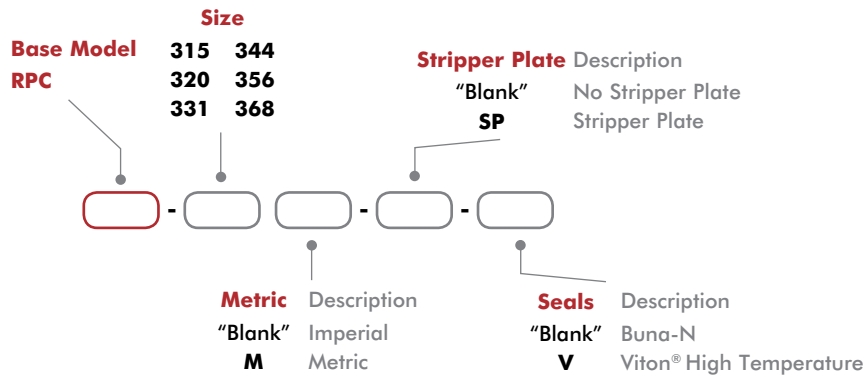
Size

Base Model
RPC

| 315 | 344 |
|---|---|
| 320 | 356 |
| 331 | 368 |

Stripper Plate Description
"Blank" No Stripper Plate
SP Stripper Plate

- - -

Metric Description
"Blank" Imperial
M Metric

Seals Description
"Blank" Buna-N
V Viton® High Temperature